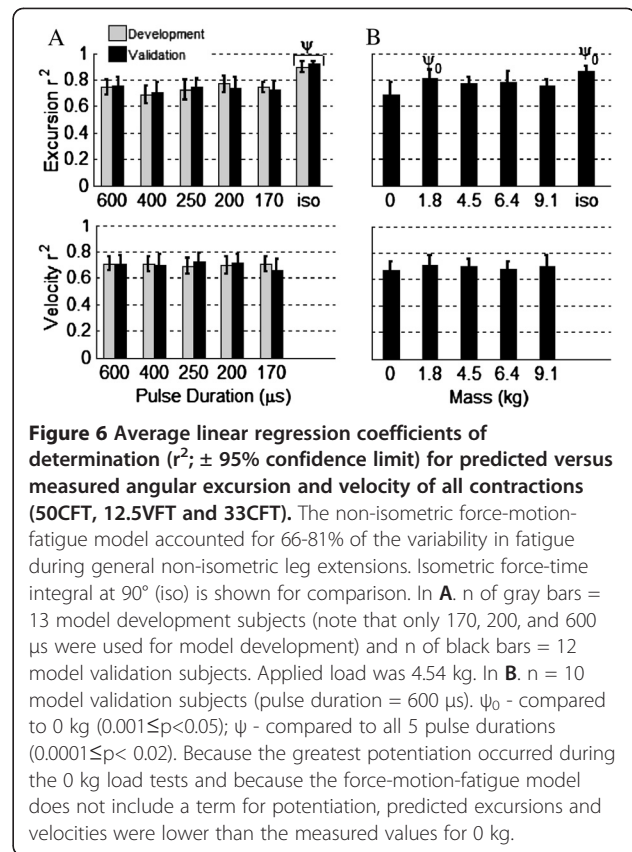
A

Development

Validation

Ψ

B

$\Psi_0$

$\Psi_0$

Excursion $r^2$

1

0.8

0.6

0.4

0.2

0

600 400 250 200 170 iso

0 1.8 4.5 6.4 9.1 iso

Velocity $r^2$

1

0.8

0.6

0.4

0.2

0

600 400 250 200 170

Pulse Duration (μs)

0 1.8 4.5 6.4 9.1

Mass (kg)

**Figure 6 Average linear regression coefficients of determination ($r^2$; ± 95% confidence limit) for predicted versus measured angular excursion and velocity of all contractions (50CFT, 12.5VFT and 33CFT).** The non-isometric force-motion-fatigue model accounted for 66-81% of the variability in fatigue during general non-isometric leg extensions. Isometric force-time integral at 90° (iso) is shown for comparison. In **A**. n of gray bars = 13 model development subjects (note that only 170, 200, and 600 μs were used for model development) and n of black bars = 12 model validation subjects. Applied load was 4.54 kg. In **B**. n = 10 model validation subjects (pulse duration = 600 μs). $\psi_0$ - compared to 0 kg (0.001≤p<0.05); ψ - compared to all 5 pulse durations (0.0001≤p< 0.02). Because the greatest potentiation occurred during the 0 kg load tests and because the force-motion-fatigue model does not include a term for potentiation, predicted excursions and velocities were lower than the measured values for 0 kg.